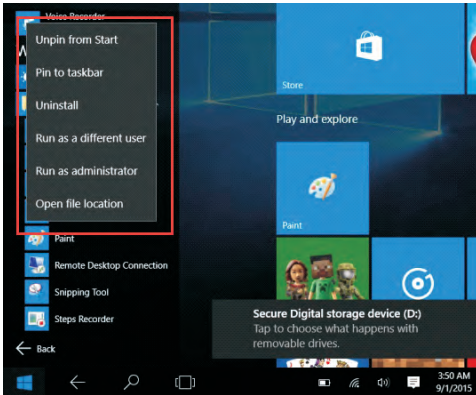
Voice Recorder

Unpin from Start

Pin to taskbar

Uninstall

Run as a different user

Run as administrator

Open file location

Paint

Remote Desktop Connection

Snipping Tool

Steps Recorder

Back

Store

Play and explore

Paint

Secure Digital storage device (D:)
Tap to choose what happens with removable drives.

3:50 AM
9/1/2015